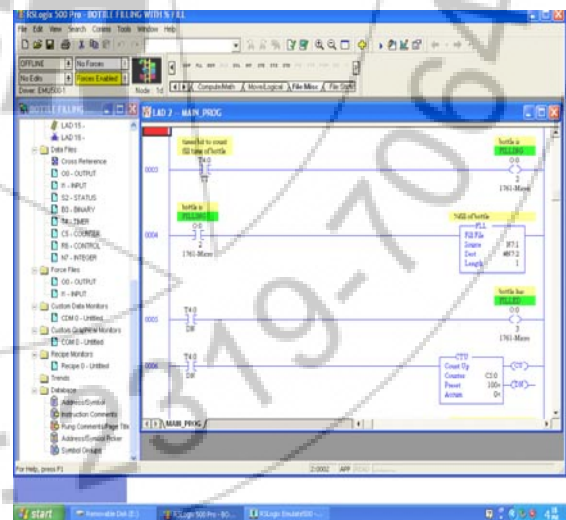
RSLogix 500 Pro - BOTTLE FILLING WITH % FILL

File Edit View Search Comms Tools Window Help

OFFLINE
No Forces
No Edits
Forces Enabled
Driver: EMU500-1
Node: 1d

ComputeMath | Move/Logical | File Misc | File Shift

BOTTLE FILLING

LAD 15 -
LAD 16 -
Data Files
Cross Reference
O0 - OUTPUT
I1 - INPUT
S2 - STATUS
B3 - BINARY
T4 - TIMER
C5 - COUNTER
R6 - CONTROL
N7 - INTEGER
Force Files
O0 - OUTPUT
I1 - INPUT
Custom Data Monitors
CDM 0 - Untitled
Custom Graphical Monitors
CGM 0 - Untitled
Recipe Monitors
Recipe 0 - Untitled
Trends
Database
Address/Symbol
Instruction Comments
Rung Comments/Page Title
Address/Symbol Picker
Symbol Groups

LAD 2 - MAIN_PROG

timer bit to count fill time of bottle
T4:0
TT

bottle is FILLING
O:0
2
1761-Mixxx

0003

0004

bottle is FILLING
O:0
2
1761-Mixxx

%fill of bottle
FLL
Fill File
Source #B7:1
Dest #B9:2
Length 1

0005

T4:0
DN

bottle has FILLED
O:0
3
1761-Mixxx

0006

T4:0
DN

CTU
Count Up
Counter C5:0
Preset 100<
Accum 0<
CU
DN

MAIN_PROG

For Help, press F1

2:0002 APP

start
Removable Disk (E:)
RSLogix 500 Pro - BO...
RSLogix Emulate500 -...